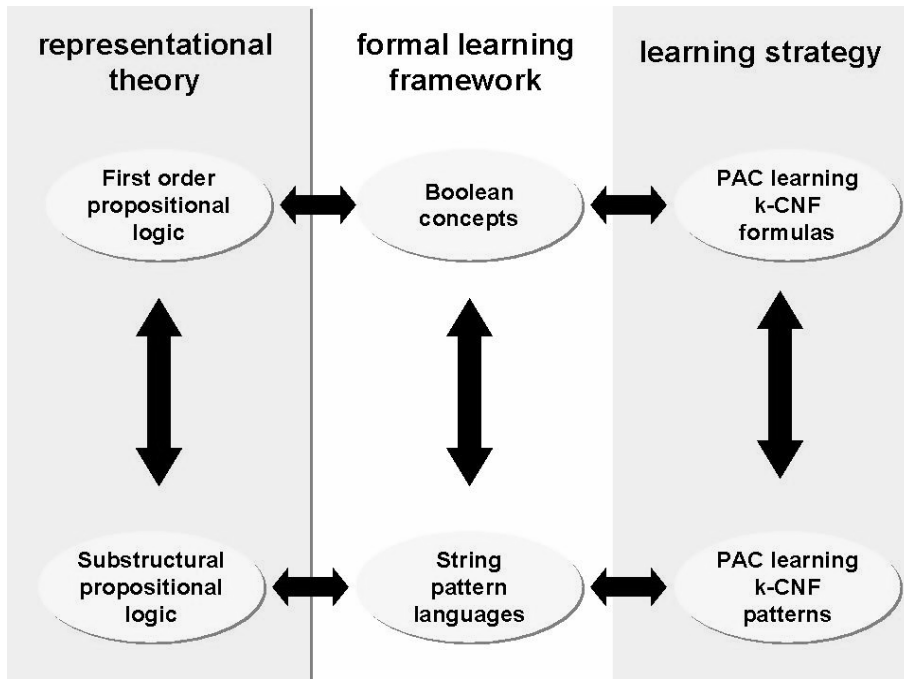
representational theory

First order propositional logic

Substructural propositional logic

formal learning framework

Boolean concepts

String pattern languages

learning strategy

PAC learning k-CNF formulas

PAC learning k-CNF patterns